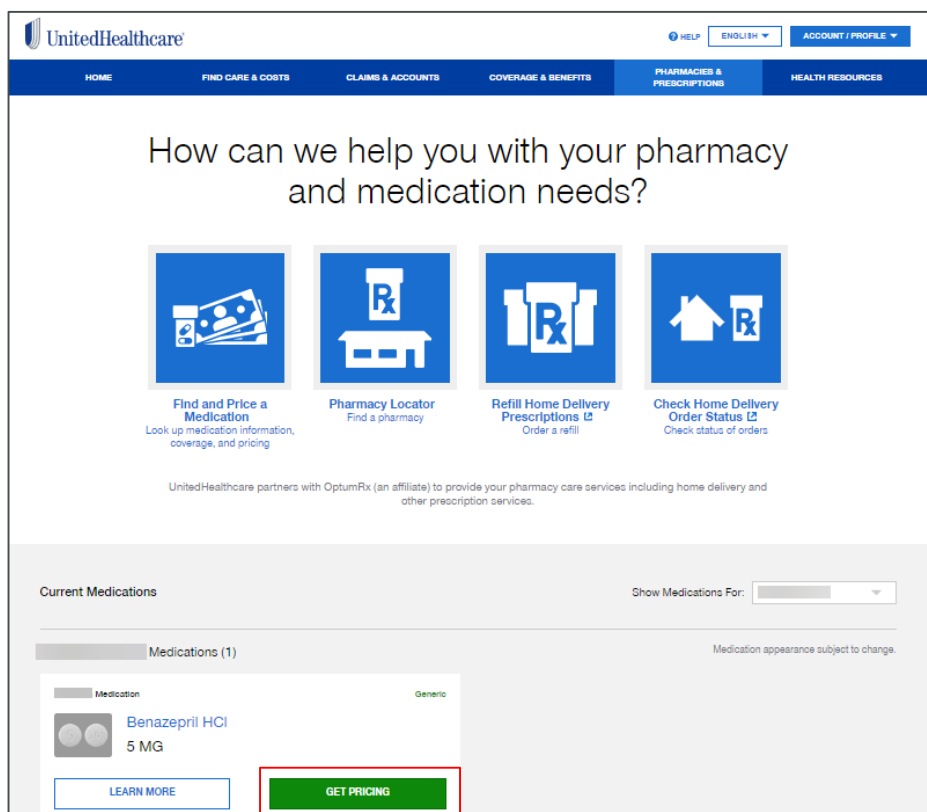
UnitedHealthcare

HELP ENGLISH ACCOUNT / PROFILE

HOME FIND CARE & COSTS CLAIMS & ACCOUNTS COVERAGE & BENEFITS PHARMACIES & PRESCRIPTIONS HEALTH RESOURCES

How can we help you with your pharmacy and medication needs?

Rx

Rx

Rx

Find and Price a Medication
Look up medication information, coverage, and pricing

Pharmacy Locator
Find a pharmacy

Refill Home Delivery Prescriptions
Order a refill

Check Home Delivery Order Status
Check status of orders

UnitedHealthcare partners with OptumRx (an affiliate) to provide your pharmacy care services including home delivery and other prescription services.

Current Medications

Show Medications For: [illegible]

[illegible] Medications (1)

Medication appearance subject to change.

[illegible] Medication

Generic

Benazepril HCl
5 MG

LEARN MORE

GET PRICING